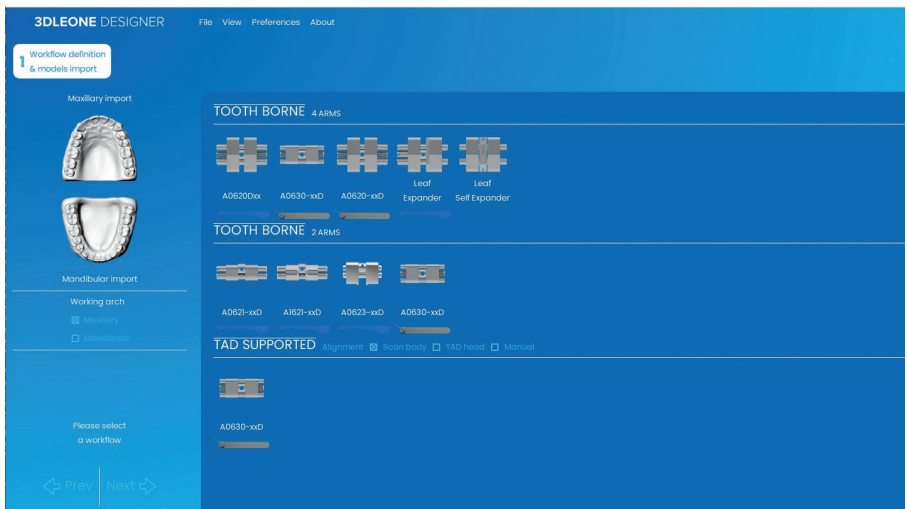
3DLEONE DESIGNER File View Preferences About

1 Workflow definition & models import

Maxillary import

Mandibular import

Working arch

☒ Maxillary

☐ Mandibular

Please select a workflow

Prev Next

TOOTH BORNE 4 ARMS

A0620Dxx A0630-xxD A0620-xxD Leaf Expander Leaf Self Expander

TOOTH BORNE 2 ARMS

A0621-xxD A1621-xxD A0623-xxD A0630-xxD

TAD SUPPORTED Alignment ☒ Scan body ☐ TAD head ☐ Manual

A0630-xxD